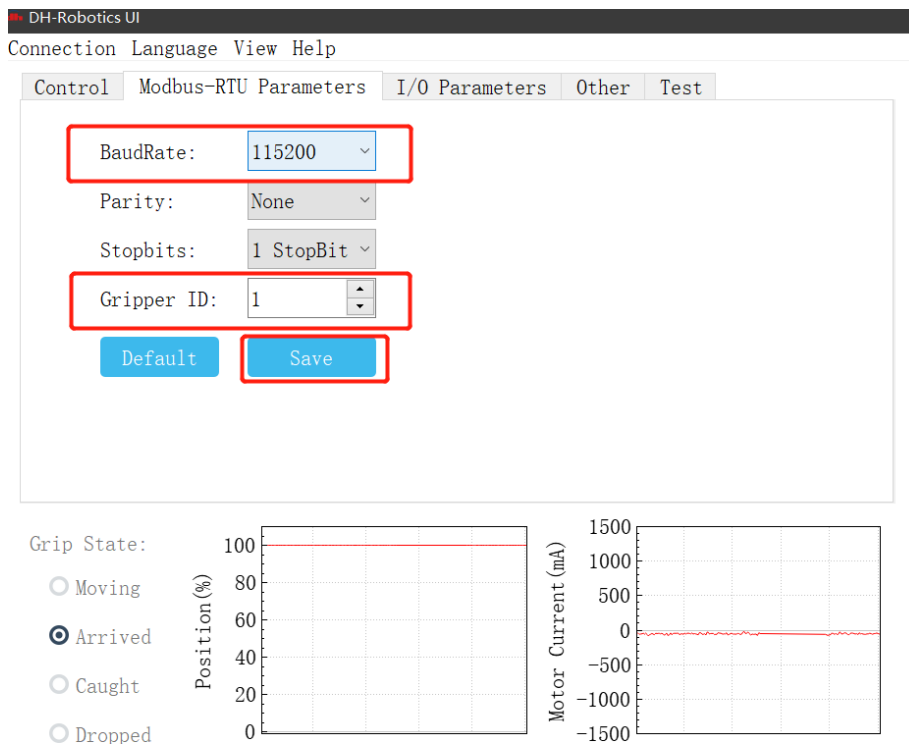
DH-Robotics UI

Connection Language View Help

Control | Modbus-RTU Parameters | I/O Parameters | Other | Test

BaudRate: 115200

Parity: None

Stopbits: 1 StopBit

Gripper ID: 1

Default Save

Grip State:

Moving

Arrived

Caught

Dropped

Position(%)

100
80
60
40
20
0

Motor Current(mA)

1500
1000
500
0
−500
−1000
−1500